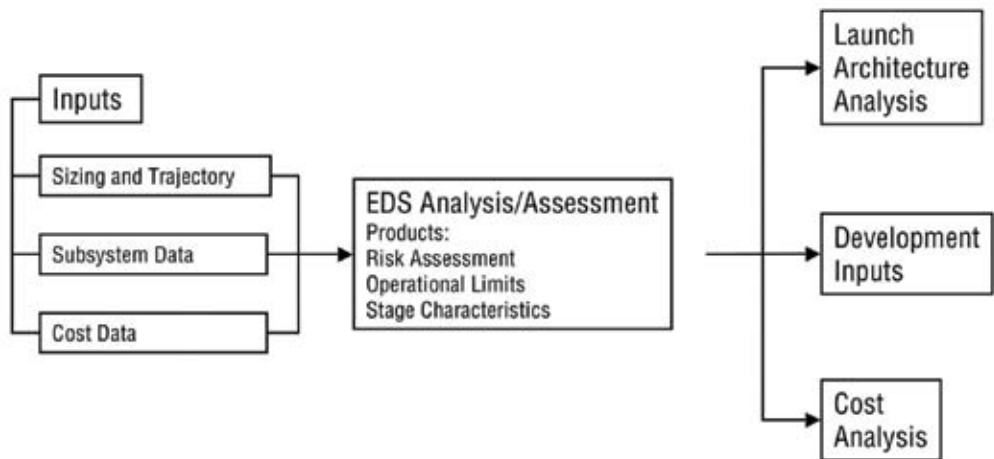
Inputs

Sizing and Trajectory

Subsystem Data

Cost Data

EDS Analysis/Assessment
Products:
Risk Assessment
Operational Limits
Stage Characteristics

Launch Architecture Analysis

Development Inputs

Cost Analysis